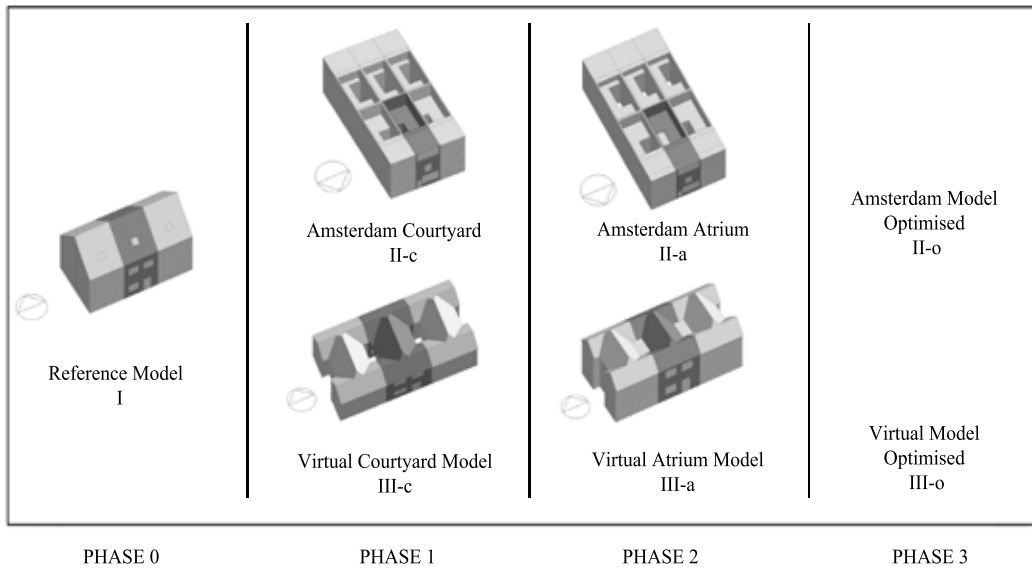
Reference Model
I

Amsterdam Courtyard
II-c

Virtual Courtyard Model
III-c

Amsterdam Atrium
II-a

Virtual Atrium Model
III-a

Amsterdam Model
Optimised
II-o

Virtual Model
Optimised
III-o

PHASE 0

PHASE 1

PHASE 2

PHASE 3